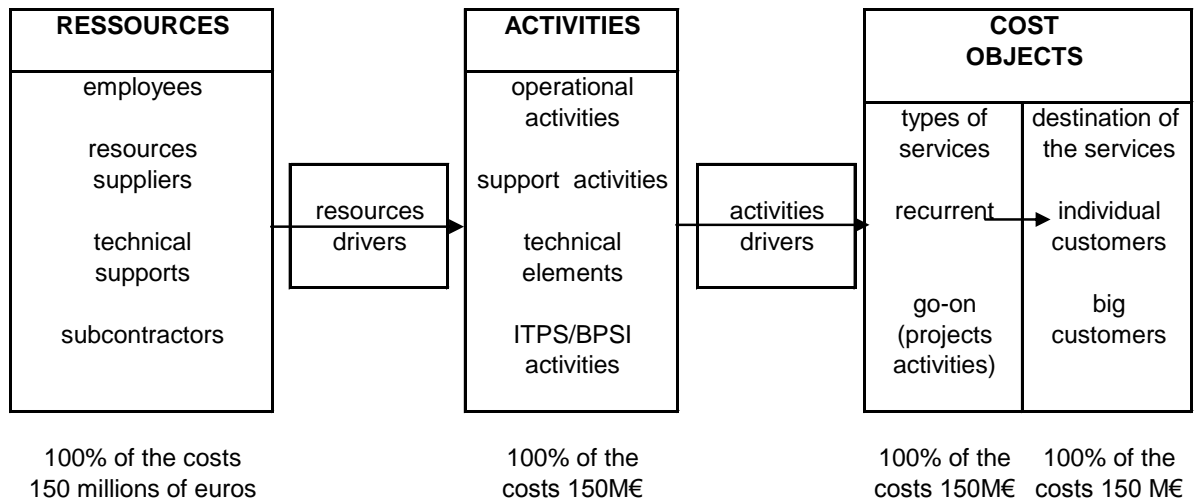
RESSOURCES

employees

resources suppliers

technical supports

subcontractors

resources drivers

ACTIVITIES

operational activities

support activities

technical elements

ITPS/BPSI activities

activities drivers

COST OBJECTS

types of services

recurrent

go-on (projects activities)

destination of the services

individual customers

big customers

100% of the costs 150 millions of euros

100% of the costs 150M€

100% of the costs 150M€

100% of the costs 150 M€